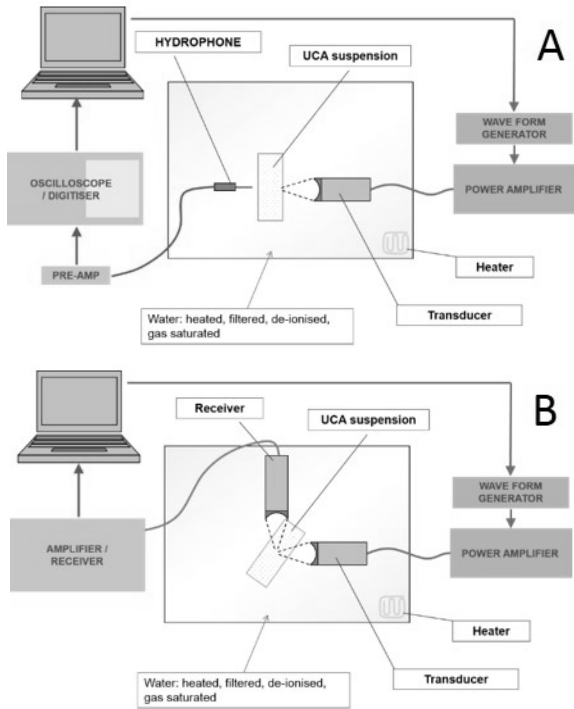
A

HYDROPHONE

UCA suspension

WAVE FORM GENERATOR

OSCILLOSCOPE / DIGITISER

POWER AMPLIFIER

PRE-AMP

Heater

Water: heated, filtered, de-ionised, gas saturated

Transducer

B

Receiver

UCA suspension

WAVE FORM GENERATOR

AMPLIFIER / RECEIVER

POWER AMPLIFIER

Heater

Water: heated, filtered, de-ionised, gas saturated

Transducer